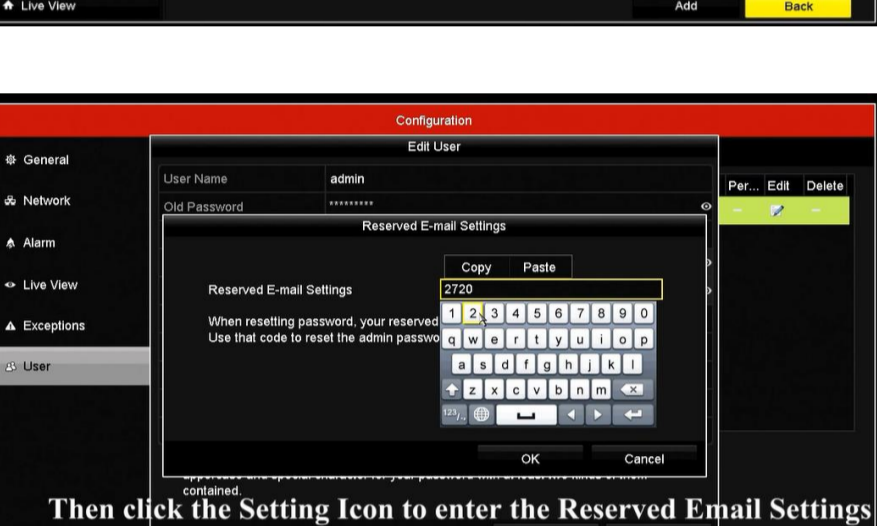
Live View
Add
Back

Configuration
General
Network
Alarm
Live View
Exceptions
User

Edit User
User Name
admin
Old Password
*********
Per... Edit Delete

Reserved E-mail Settings
Copy Paste
Reserved E-mail Settings
2720
When resetting password, your reserved
Use that code to reset the admin passwo

1 2 3 4 5 6 7 8 9 0
q w e r t y u i o p
a s d f g h j k l
z x c v b n m
123/.

OK
Cancel

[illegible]
contained.

Then click the Setting Icon to enter the Reserved Email Settings